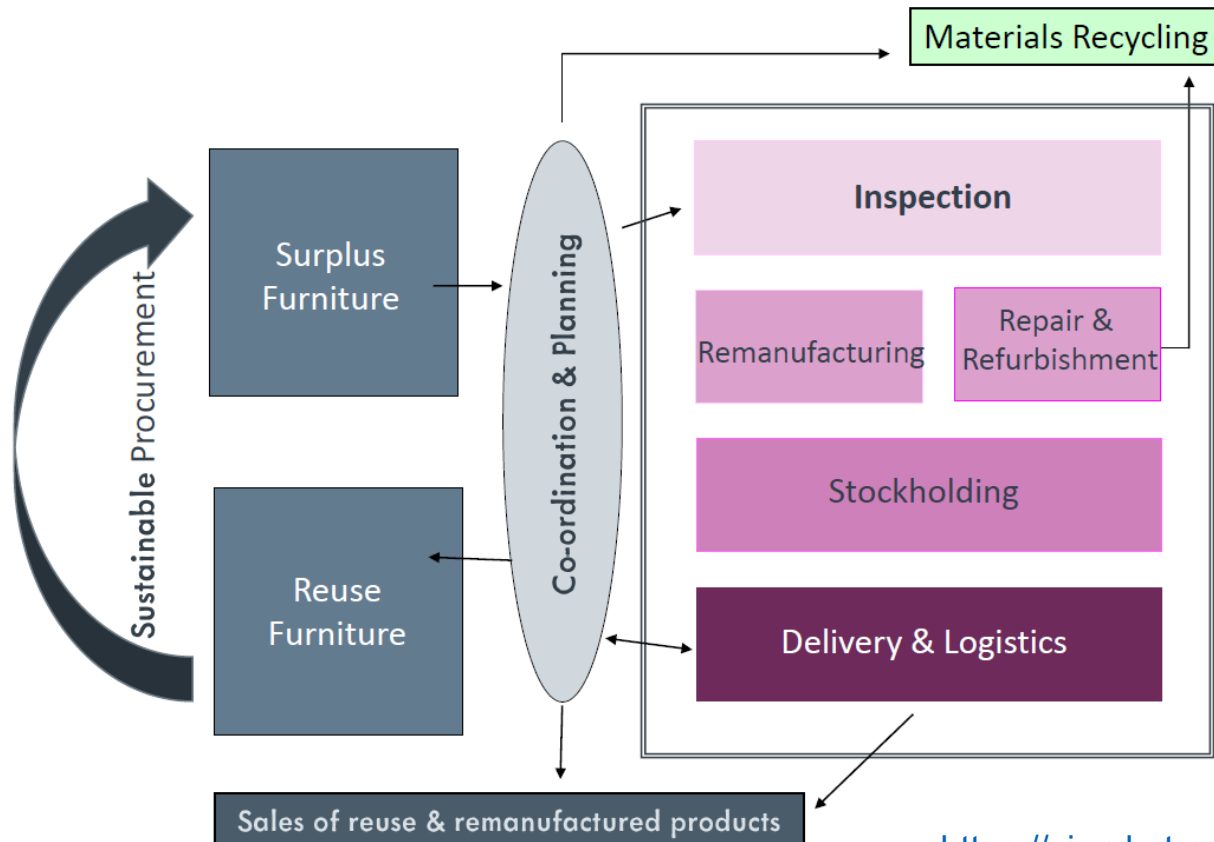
Materials Recycling

Sustainable Procurement

Surplus Furniture

Reuse Furniture

Co-ordination & Planning

Inspection

Remanufacturing

Repair & Refurbishment

Stockholding

Delivery & Logistics

Sales of reuse & remanufactured products

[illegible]